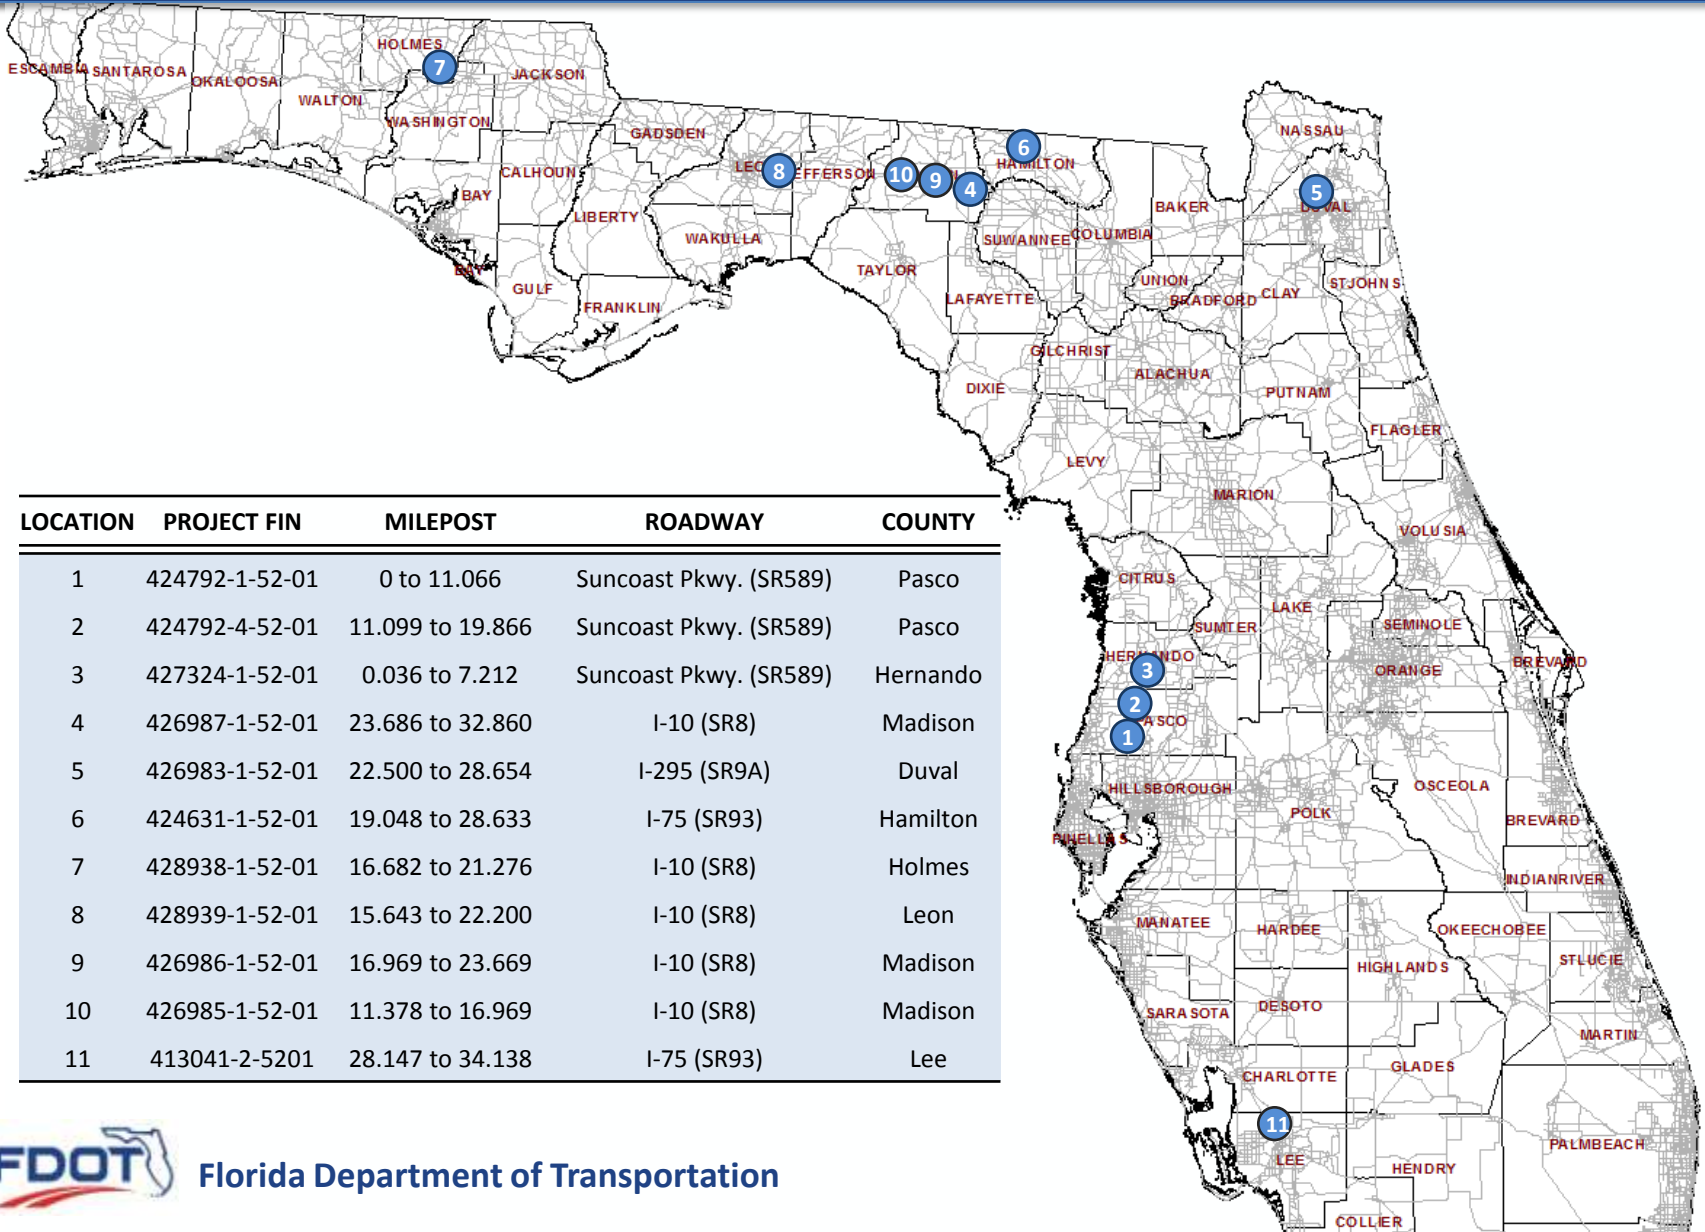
ESCAMBIA SANTAROSA OKALOOSA HOLMES 7 JACKSON WALTON WASHINGTON GADSDEN CALHOUN BAY LEON 8 JEFFERSON 10 9 4 6 HAMILTON NASSAU 5 DUVAL BAKER SUWANNEE COLUMBIA LIBERTY WAKULLA TAYLOR BAY GULF FRANKLIN LAFAYETTE UNION BRADFORD CLAY STJOHNS GILCHRIST ALACHUA DIXIE PUTNAM FLAGLER LEVY MARION VOLUSIA CITRUS LAKE SUMTER SEMINOLE HERNANDO 3 ORANGE BREVARD 2 PASCO 1 HILLSBOROUGH OSCEOLA POLK PINELLAS BREVARD INDIANRIVER MANATEE HARDEE OKEECHOBEE HIGHLANDS STLUCIE SARASOTA DESOTO MARTIN CHARLOTTE GLADES 11 LEE PALMBEACH HENDRY COLLIER

| LOCATION | PROJECT FIN | MILEPOST | ROADWAY | COUNTY |
|---|---|---|---|---|
| 1 | 424792-1-52-01 | 0 to 11.066 | Suncoast Pkwy. (SR589) | Pasco |
| 2 | 424792-4-52-01 | 11.099 to 19.866 | Suncoast Pkwy. (SR589) | Pasco |
| 3 | 427324-1-52-01 | 0.036 to 7.212 | Suncoast Pkwy. (SR589) | Hernando |
| 4 | 426987-1-52-01 | 23.686 to 32.860 | I-10 (SR8) | Madison |
| 5 | 426983-1-52-01 | 22.500 to 28.654 | I-295 (SR9A) | Duval |
| 6 | 424631-1-52-01 | 19.048 to 28.633 | I-75 (SR93) | Hamilton |
| 7 | 428938-1-52-01 | 16.682 to 21.276 | I-10 (SR8) | Holmes |
| 8 | 428939-1-52-01 | 15.643 to 22.200 | I-10 (SR8) | Leon |
| 9 | 426986-1-52-01 | 16.969 to 23.669 | I-10 (SR8) | Madison |
| 10 | 426985-1-52-01 | 11.378 to 16.969 | I-10 (SR8) | Madison |
| 11 | 413041-2-5201 | 28.147 to 34.138 | I-75 (SR93) | Lee |

FDOT Florida Department of Transportation